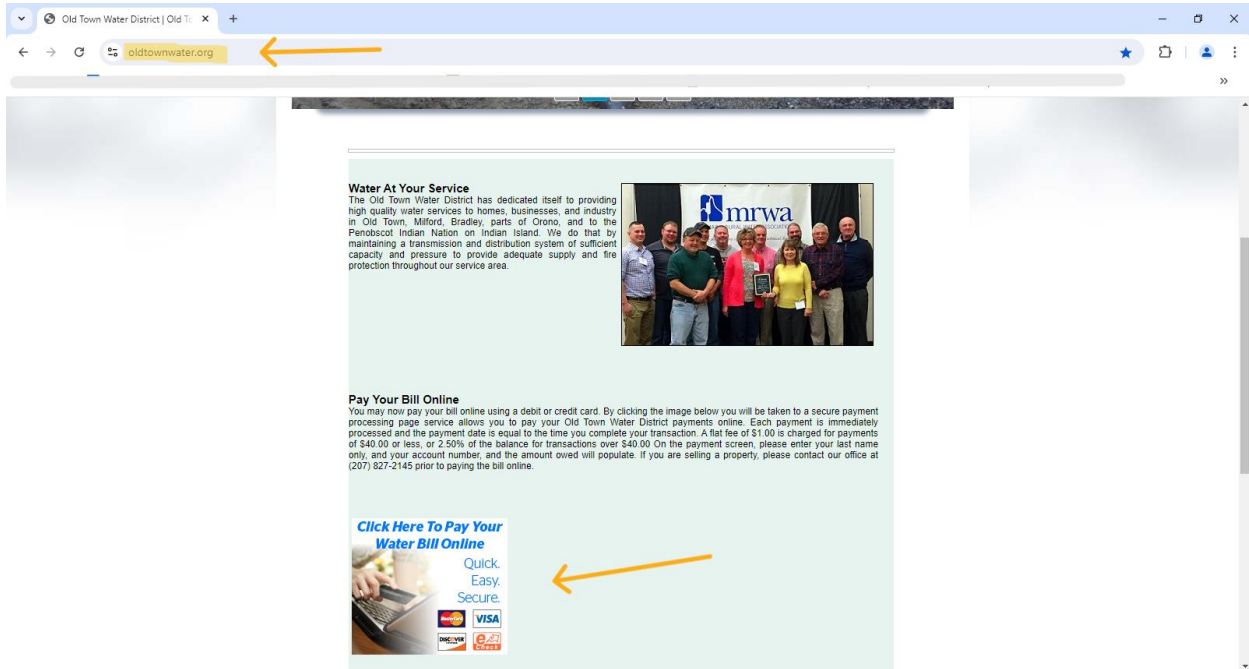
Old Town Water District | Old To ×
+
oldtownwater.org
»

Water At Your Service
The Old Town Water District has dedicated itself to providing high quality water services to homes, businesses, and industry in Old Town, Milford, Bradley, parts of Orono, and to the Penobscot Indian Nation on Indian Island. We do that by maintaining a transmission and distribution system of sufficient capacity and pressure to provide adequate supply and fire protection throughout our service area.

mrwa

Pay Your Bill Online
You may now pay your bill online using a debit or credit card. By clicking the image below you will be taken to a secure payment processing page service allows you to pay your Old Town Water District payments online. Each payment is immediately processed and the payment date is equal to the time you complete your transaction. A flat fee of $1.00 is charged for payments of $40.00 or less, or 2.50% of the balance for transactions over $40.00 On the payment screen, please enter your last name only, and your account number, and the amount owed will populate. If you are selling a property, please contact our office at (207) 827-2145 prior to paying the bill online.

Click Here To Pay Your Water Bill Online
Quick.
Easy.
Secure.
MasterCard VISA
DISCOVER eCheck